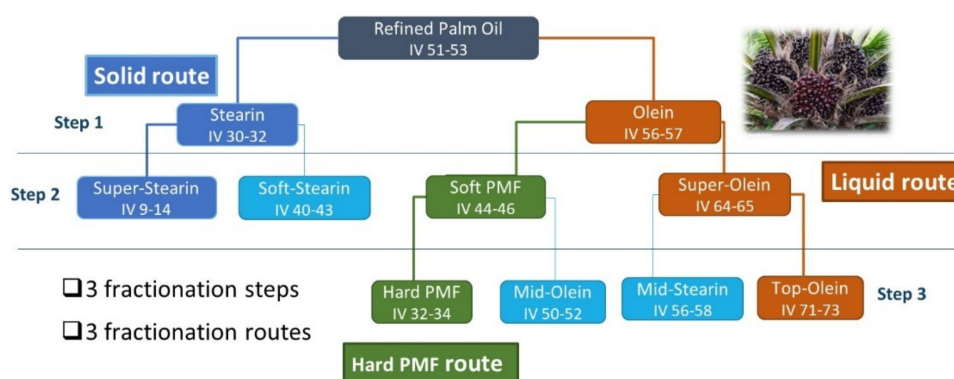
Refined Palm Oil
IV 51-53

Solid route

Step 1

Stearin
IV 30-32

Olein
IV 56-57

Step 2

Super-Stearin
IV 9-14

Soft-Stearin
IV 40-43

Soft PMF
IV 44-46

Super-Olein
IV 64-65

Liquid route

❑3 fractionation steps

❑3 fractionation routes

Hard PMF
IV 32-34

Mid-Olein
IV 50-52

Mid-Stearin
IV 56-58

Top-Olein
IV 71-73

Step 3

Hard PMF route